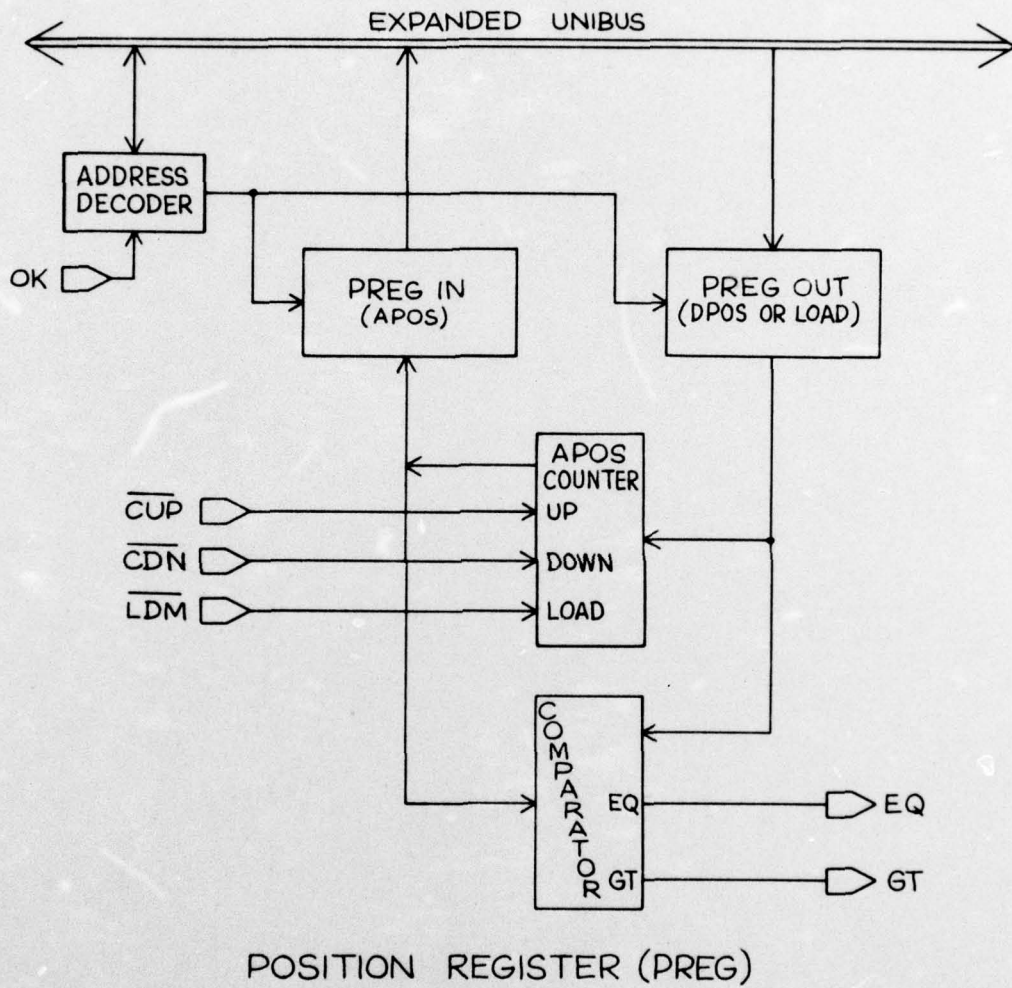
EXPANDED UNIBUS

ADDRESS DECODER

OK

PREG IN (APOS)

PREG OUT (DPOS OR LOAD)

APOS COUNTER

$\overline{CUP}$ UP

$\overline{CDN}$ DOWN

$\overline{LDM}$ LOAD

COMPARATOR

EQ

GT

EQ

GT

POSITION REGISTER (PREG)